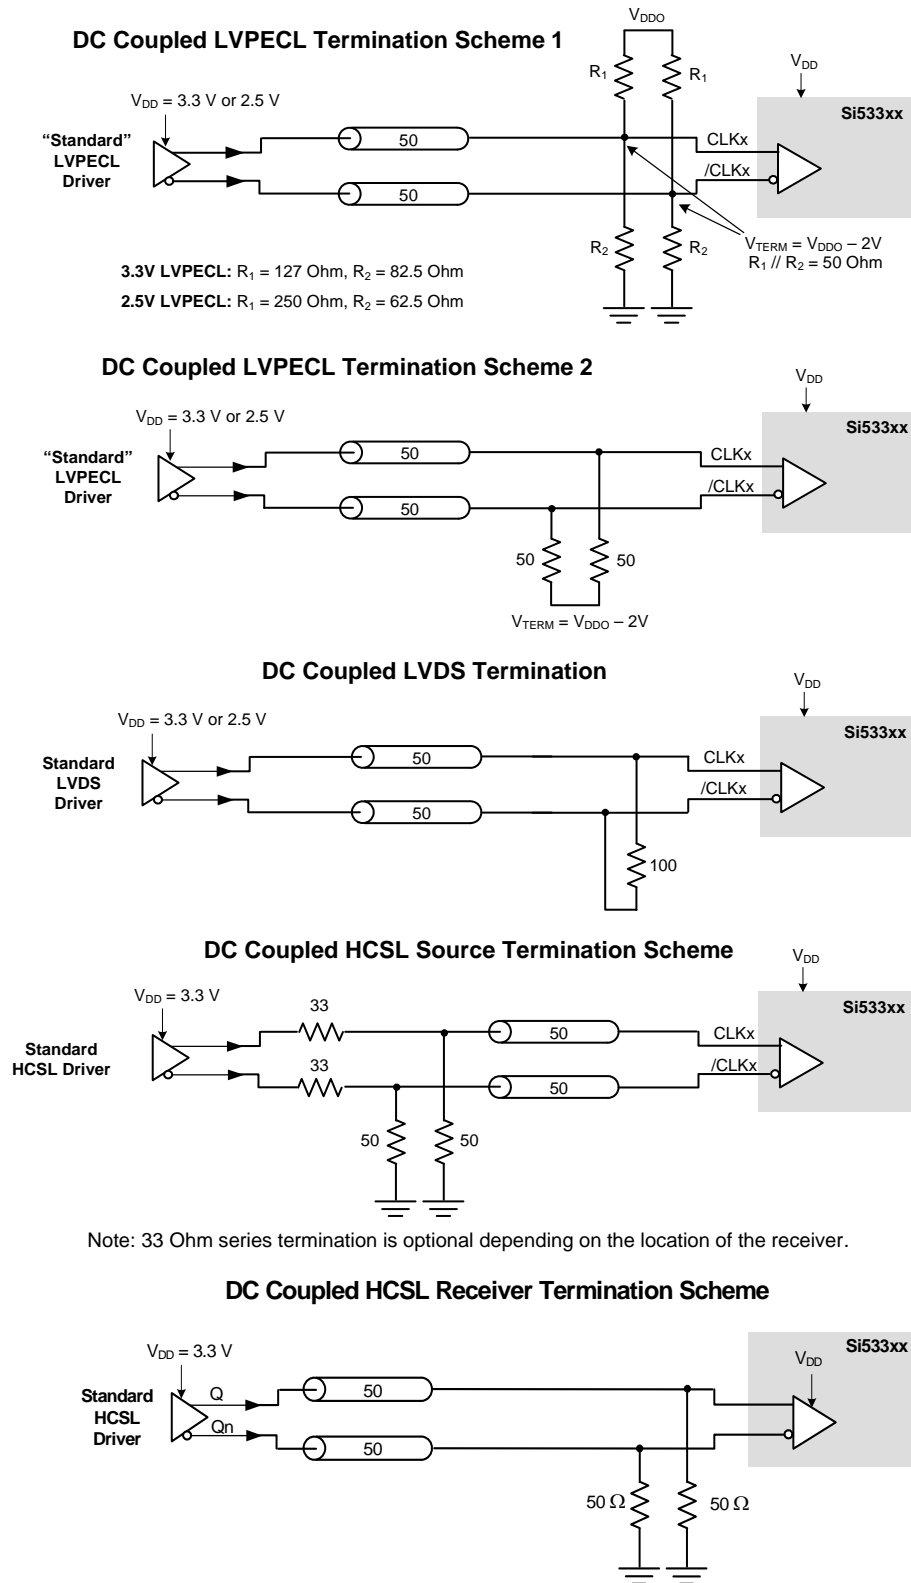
DC Coupled LVPECL Termination Scheme 1

$V_{DDO}$

$R_1$ $R_1$

$V_{DD}$

$V_{DD}$ = 3.3 V or 2.5 V

Si533xx

"Standard" LVPECL Driver

50

CLKx

50

/CLKx

$R_2$ $R_2$

$V_{TERM} = V_{DDO} – 2V$
$R_1 // R_2$ = 50 Ohm

3.3V LVPECL: $R_1$ = 127 Ohm, $R_2$ = 82.5 Ohm

2.5V LVPECL: $R_1$ = 250 Ohm, $R_2$ = 62.5 Ohm

DC Coupled LVPECL Termination Scheme 2

$V_{DD}$

$V_{DD}$ = 3.3 V or 2.5 V

Si533xx

"Standard" LVPECL Driver

50

CLKx

50

/CLKx

50 50

$V_{TERM} = V_{DDO} – 2V$

DC Coupled LVDS Termination

$V_{DD}$

$V_{DD}$ = 3.3 V or 2.5 V

Si533xx

Standard LVDS Driver

50

CLKx

50

/CLKx

100

DC Coupled HCSL Source Termination Scheme

$V_{DD}$

$V_{DD}$ = 3.3 V

Si533xx

33

Standard HCSL Driver

50

CLKx

33

50

/CLKx

50 50

Note: 33 Ohm series termination is optional depending on the location of the receiver.

DC Coupled HCSL Receiver Termination Scheme

$V_{DD}$ = 3.3 V

Si533xx

$V_{DD}$

Standard HCSL Driver

Q

50

Qn

50

50 Ω 50 Ω